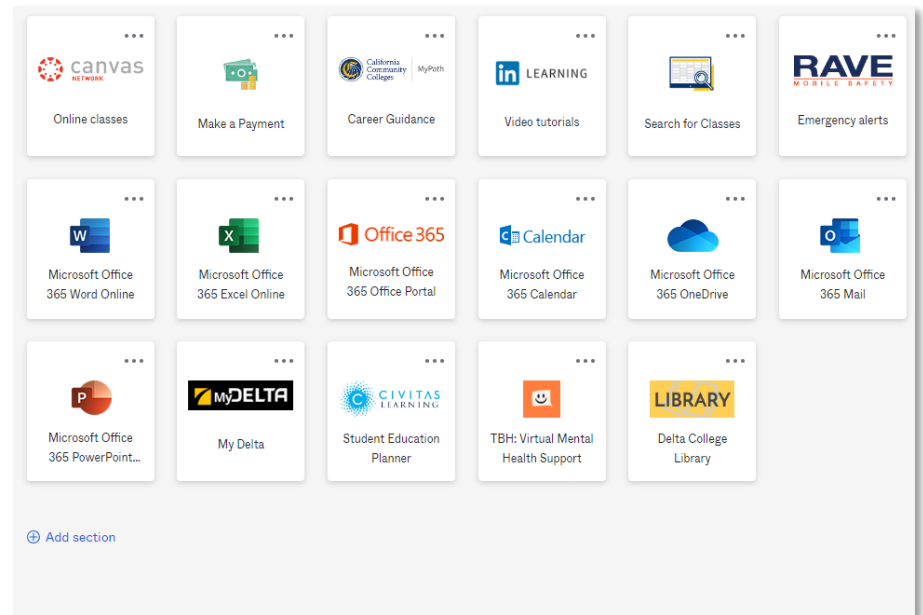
...
canvas NETWORK
Online classes

...
Make a Payment

...
California Community Colleges | MyPath
Career Guidance

...
in LEARNING
Video tutorials

...
Search for Classes

...
RAVE MOBILE SAFETY
Emergency alerts

...
W
Microsoft Office 365 Word Online

...
X
Microsoft Office 365 Excel Online

...
Office 365
Microsoft Office 365 Office Portal

...
Calendar
Microsoft Office 365 Calendar

...
Microsoft Office 365 OneDrive

...
O
Microsoft Office 365 Mail

...
P
Microsoft Office 365 PowerPoint...

...
MyDELTA
My Delta

...
C CIVITAS LEARNING
Student Education Planner

...
TBH: Virtual Mental Health Support

...
LIBRARY
Delta College Library

Add section